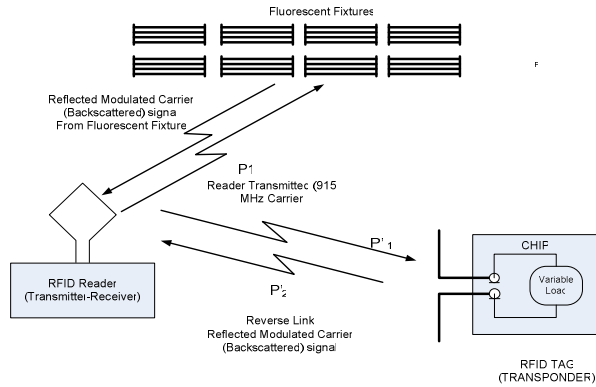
Fluorescent Fixtures

F

Reflected Modulated Carrier (Backscattered) signa From Fluorescent Fixture

P1
Reader Transmittec (915 MHz Carrier

P'1

RFID Reader (Transmitter-Receiver)

P'2

Reverse Link
Reflected Modulated Carrier (Backscattered) signal

CHIF

Variable Loac

RFID TAG (TRANSPONDER)